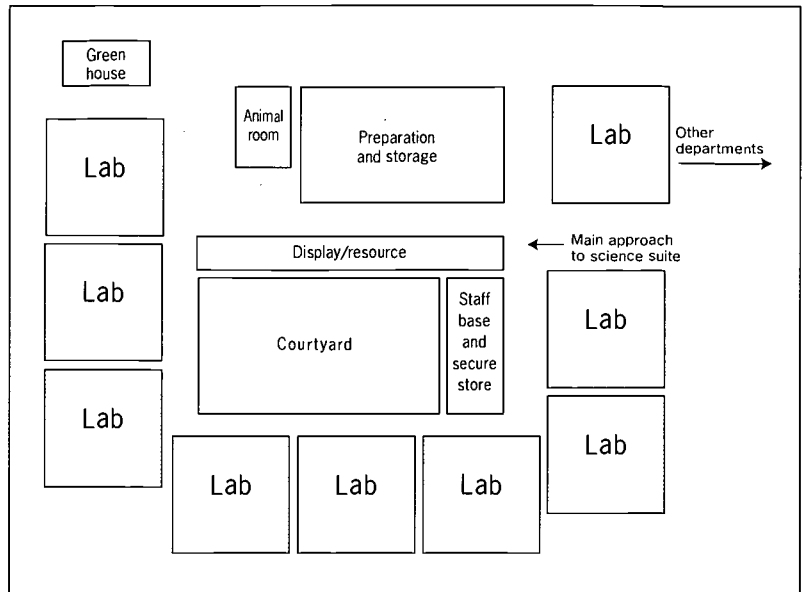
Green house

Animal room

Preparation and storage

Lab

Other departments

Lab

Display/resource

Main approach to science suite

Lab

Courtyard

Staff base and secure store

Lab

Lab

Lab

Lab

Lab

Lab

Lab